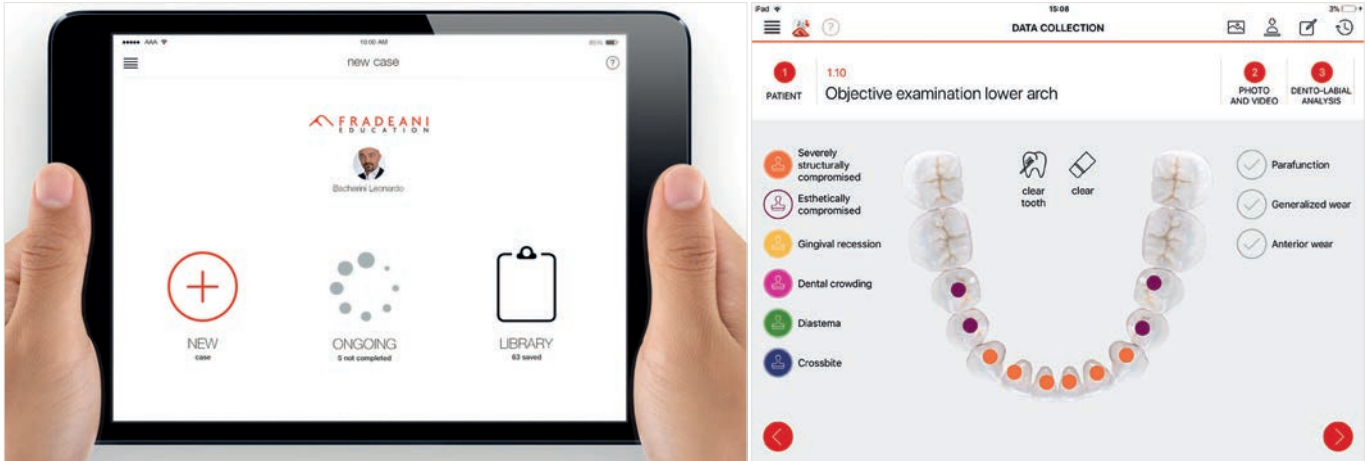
••••• AAA 10:00 AM 80%

new case

FRADEANI EDUCATION

Bacherini Leonardo

NEW
case

ONGOING
5 not completed

LIBRARY
63 saved

iPad 15:08 3%

DATA COLLECTION

1
PATIENT

1.10
Objective examination lower arch

2
PHOTO AND VIDEO

3
DENTO-LABIAL ANALYSIS

Severely structurally compromised

Esthetically compromised

Gingival recession

Dental crowding

Diastema

Crossbite

clear tooth

clear

Parafunction

Generalized wear

Anterior wear